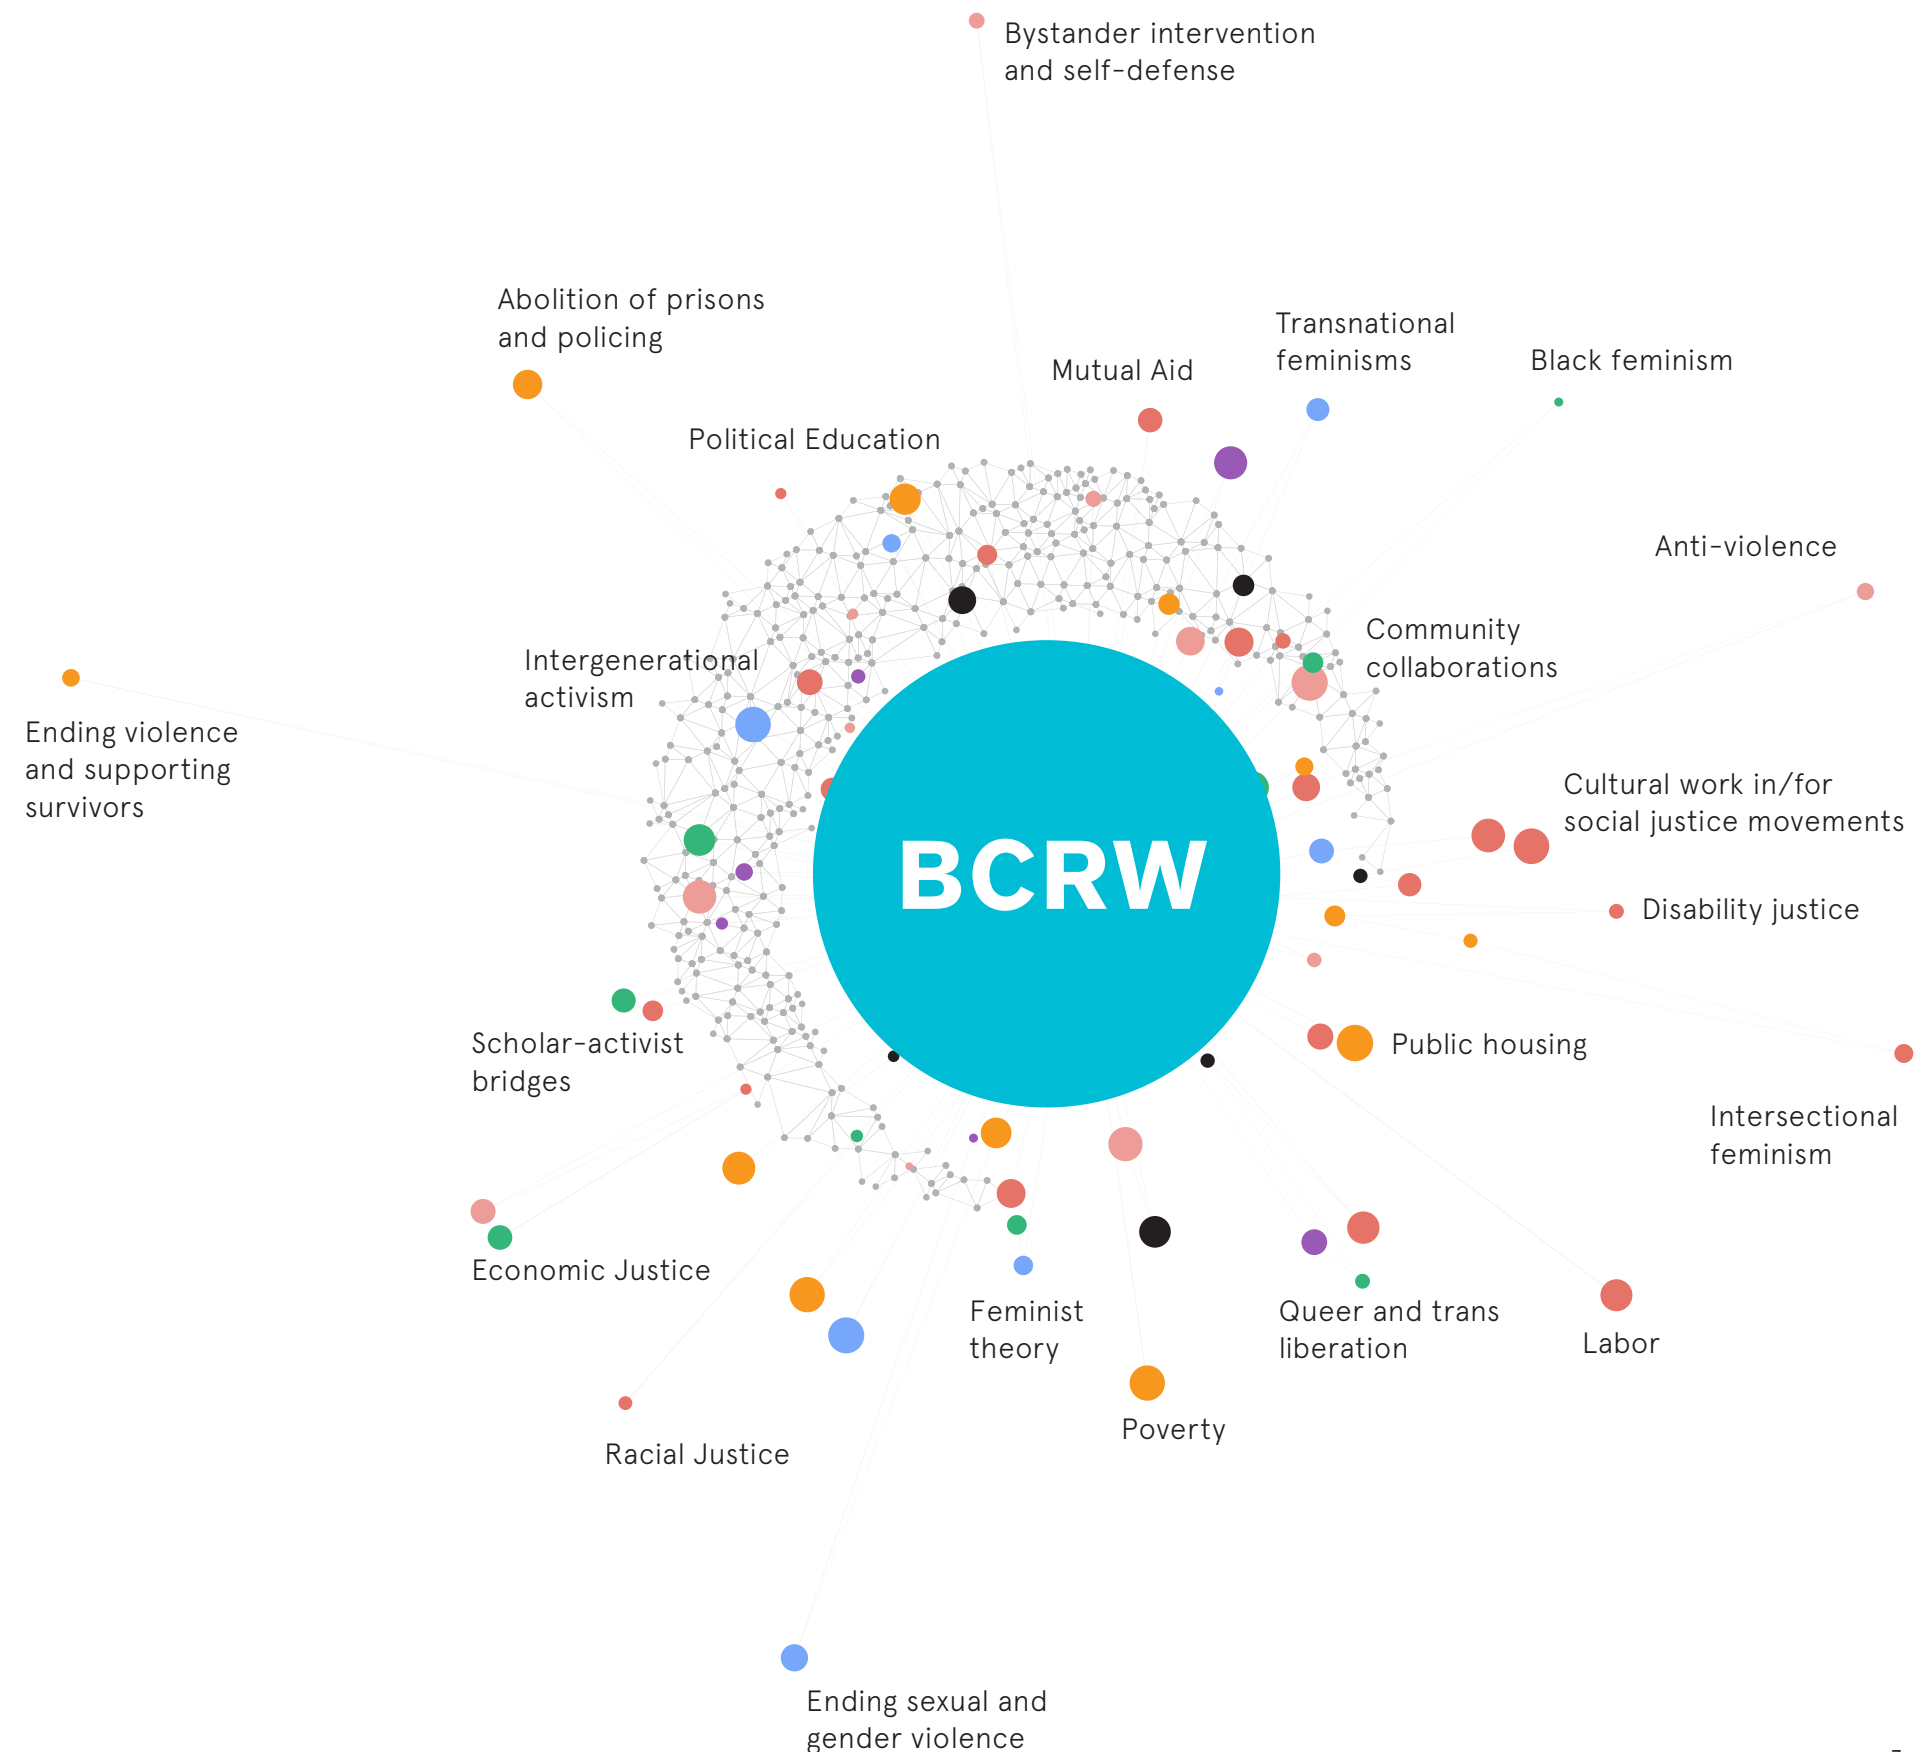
Bystander intervention and self-defense

Abolition of prisons and policing

Mutual Aid

Transnational feminisms

Black feminism

Political Education

Anti-violence

Community collaborations

Intergenerational activism

Ending violence and supporting survivors

BCRW

Cultural work in/for social justice movements

Disability justice

Public housing

Scholar-activist bridges

Intersectional feminism

Economic Justice

Feminist theory

Queer and trans liberation

Labor

Poverty

Racial Justice

Ending sexual and gender violence